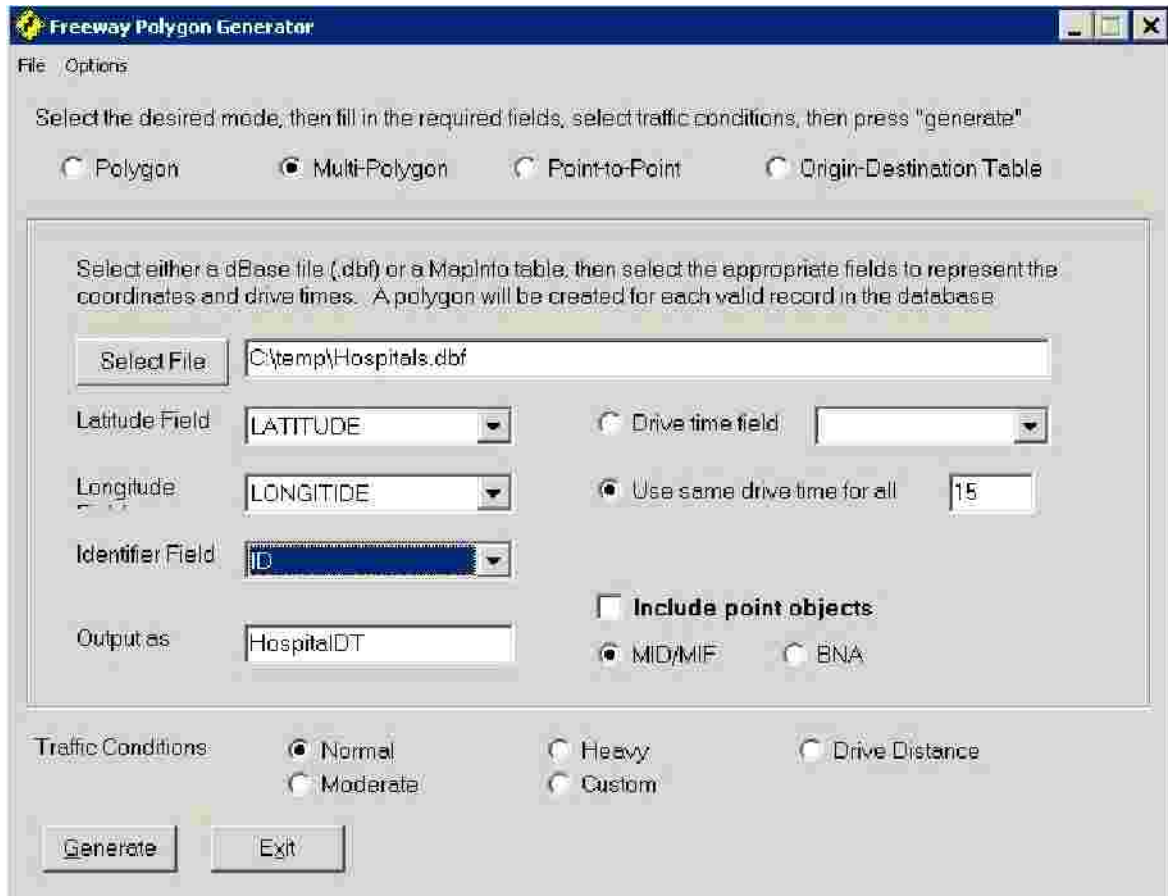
Freeway Polygon Generator

File Options

Select the desired mode, then fill in the required fields, select traffic conditions, then press "generate"

Polygon Multi-Polygon Point-to-Point Origin-Destination Table

Select either a dBase file (.dbf) or a MapInfo table, then select the appropriate fields to represent the coordinates and drive times. A polygon will be created for each valid record in the database

Select File C:\temp\Hospitals.dbf

Latitude Field LATITUDE

Drive time field

Longitude Field LONGITIDE

Use same drive time for all 15

Identifier Field ID

Include point objects

Output as HospitalDT

MID/MIF BNA

Traffic Conditions Normal Moderate Heavy Custom Drive Distance

Generate Exit